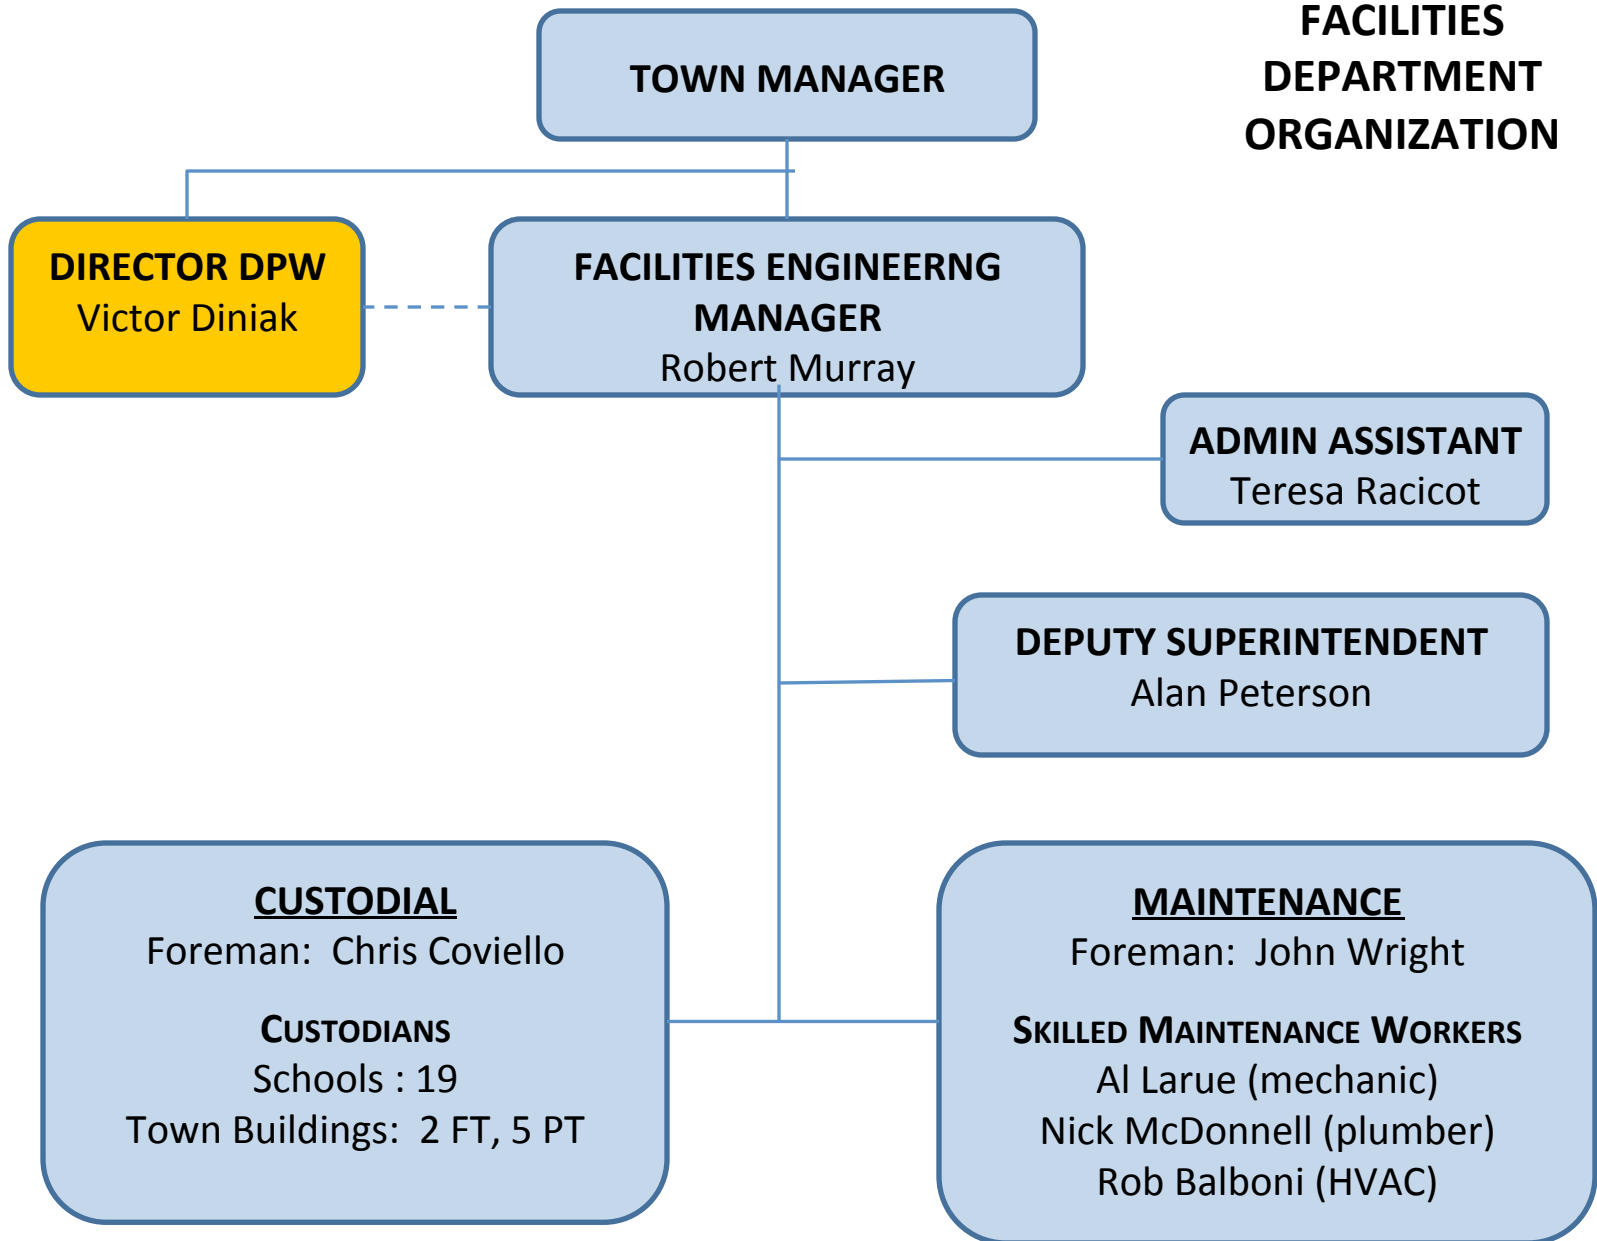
FACILITIES DEPARTMENT ORGANIZATION

TOWN MANAGER

DIRECTOR DPW
Victor Diniak

FACILITIES ENGINEERNG MANAGER
Robert Murray

ADMIN ASSISTANT
Teresa Racicot

DEPUTY SUPERINTENDENT
Alan Peterson

CUSTODIAL
Foreman: Chris Coviello

CUSTODIANS
Schools : 19
Town Buildings: 2 FT, 5 PT

MAINTENANCE
Foreman: John Wright

SKILLED MAINTENANCE WORKERS
Al Larue (mechanic)
Nick McDonnell (plumber)
Rob Balboni (HVAC)